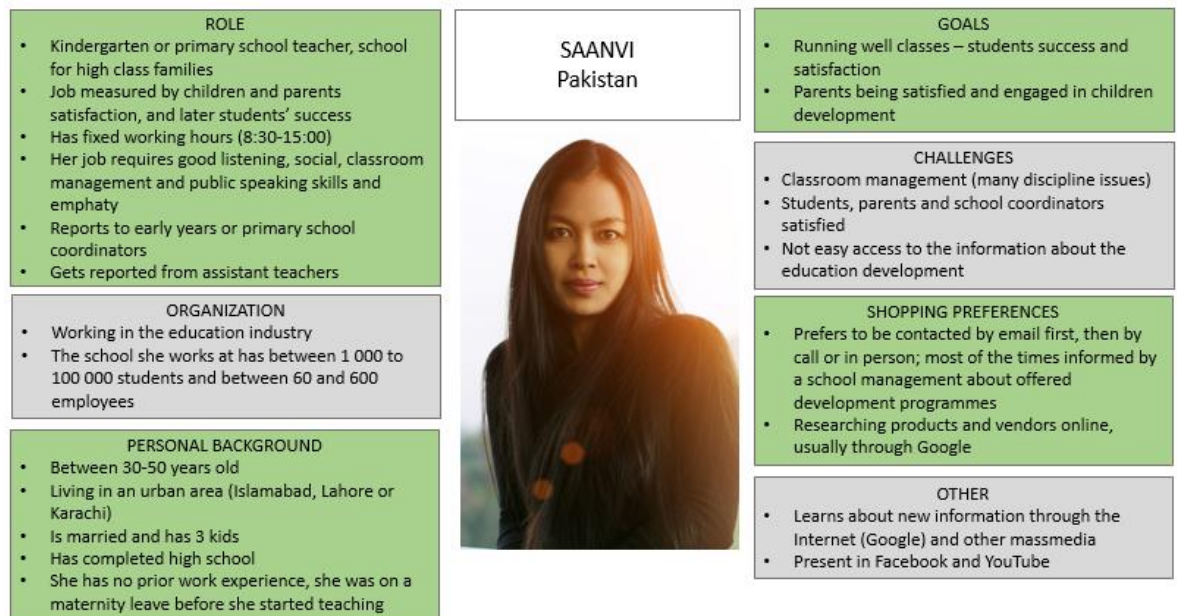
ROLE

- Kindergarten or primary school teacher, school for high class families
- Job measured by children and parents satisfaction, and later students' success
- Has fixed working hours (8:30-15:00)
- Her job requires good listening, social, classroom management and public speaking skills and emphaty
- Reports to early years or primary school coordinators
- Gets reported from assistant teachers

ORGANIZATION

- Working in the education industry
- The school she works at has between 1 000 to 100 000 students and between 60 and 600 employees

PERSONAL BACKGROUND

- Between 30-50 years old
- Living in an urban area (Islamabad, Lahore or Karachi)
- Is married and has 3 kids
- Has completed high school
- She has no prior work experience, she was on a maternity leave before she started teaching

SAANVI
Pakistan

GOALS

- Running well classes – students success and satisfaction
- Parents being satisfied and engaged in children development

CHALLENGES

- Classroom management (many discipline issues)
- Students, parents and school coordinators satisfied
- Not easy access to the information about the education development

SHOPPING PREFERENCES

- Prefers to be contacted by email first, then by call or in person; most of the times informed by a school management about offered development programmes
- Researching products and vendors online, usually through Google

OTHER

- Learns about new information through the Internet (Google) and other massmedia
- Present in Facebook and YouTube